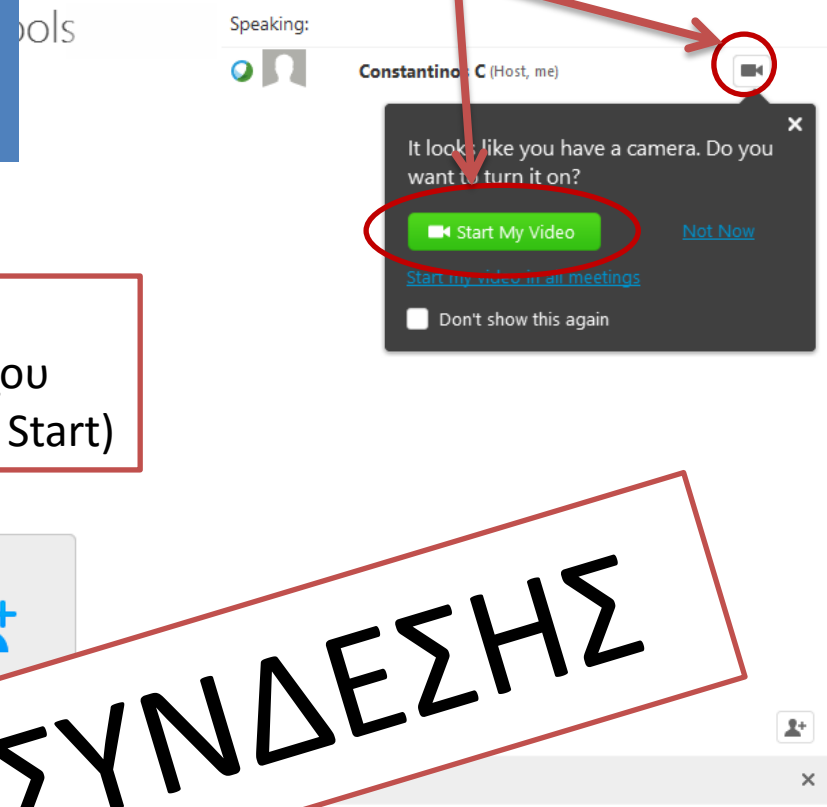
ools

Speaking:

Constantinos C (Host, me)

It looks like you have a camera. Do you want to turn it on?

Start My Video

Not Now

Start my video in all meetings

Don't show this again

ου
Start)

ΣΥΝΔΕΣΗΣ

×